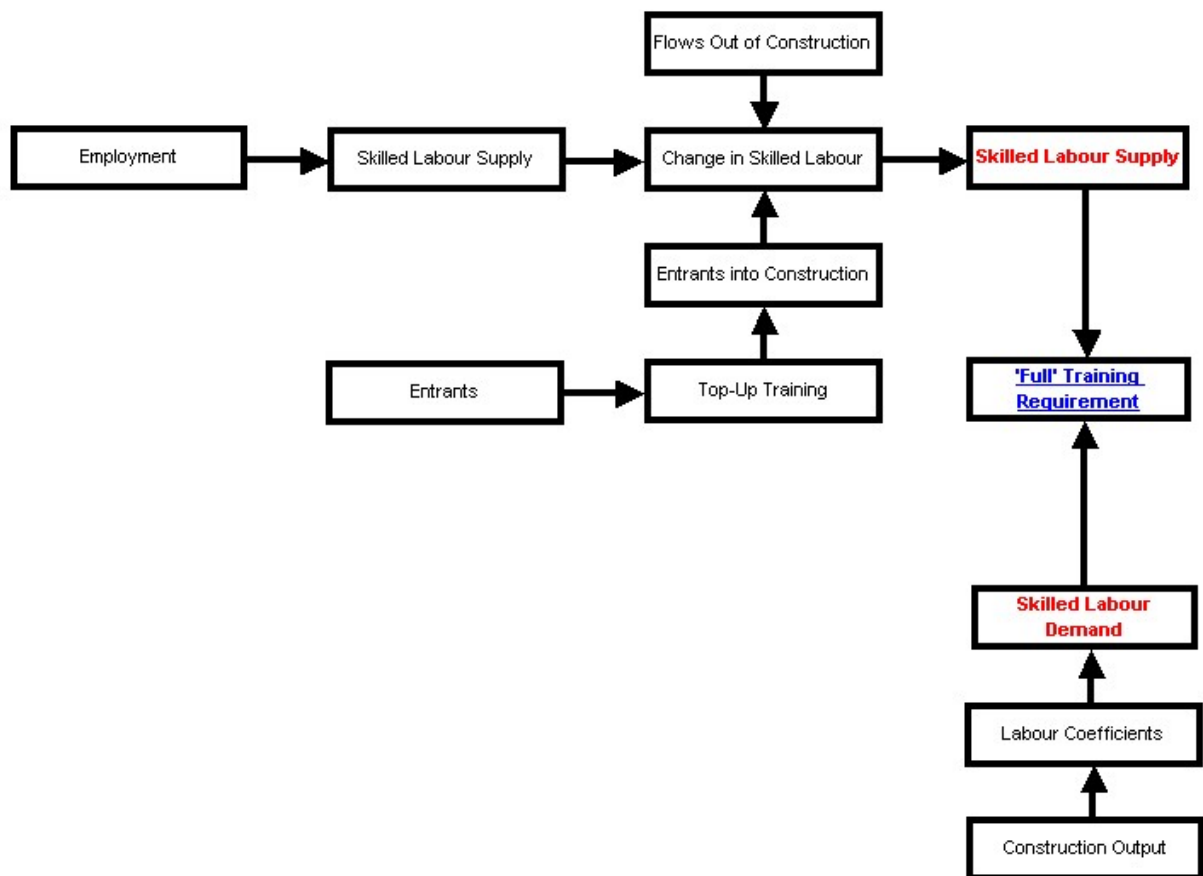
Flows Out of Construction

Employment

Skilled Labour Supply

Change in Skilled Labour

Skilled Labour Supply

Entrants into Construction

Entrants

Top-Up Training

'Full' Training Requirement

Skilled Labour Demand

Labour Coefficients

Construction Output